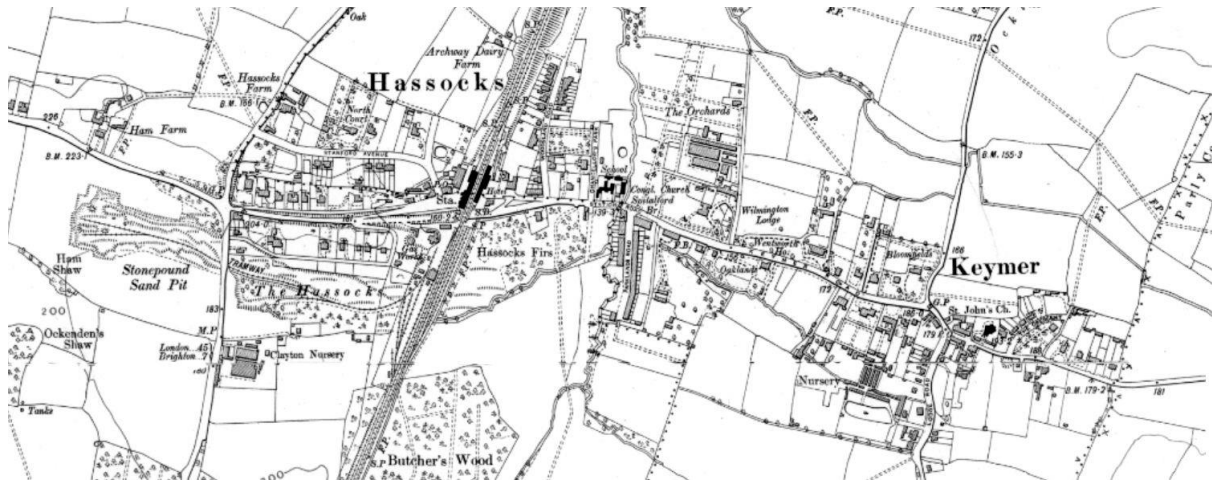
Oak
Archway Dairy Farm
Hassocks
Hassocks Farm
B.M. 186
Ham Farm
North Court
The Orchards
B.M. 223·1
226
B.M. 155·3
Sta.
Hotel
School
Congl. Church
Spitalford Br.
Wilmington Lodge
Hassocks Firs
Wentworth Ho.
Oaklands
Bloomfields
166
Keymer
Ham Shaw
Stonepound Sand Pit
TRAMWAY
The Hassocks
183
200
Ockenden's Shaw
M.P.
London 45 Brighton 7
Clayton Nursery
St. John's Ch.
179
Nursery
B.M. 179·2
181
Tanks
Butcher's Wood
200
F.P.